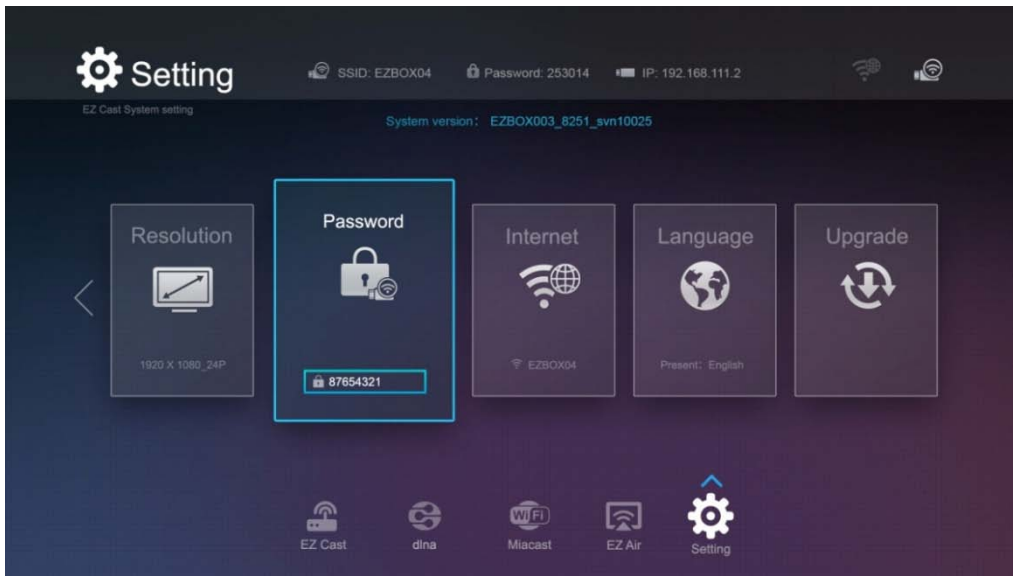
Setting
EZ Cast System setting

SSID: EZBOX04  Password: 253014  IP: 192.168.111.2

System version: EZBOX003_8251_svn10025

Resolution
1920 X 1080_24P

Password
87654321

Internet
EZBOX04

Language
Present: English

Upgrade

EZ Cast
dlna
WiFi
Miacast
EZ Air
Setting